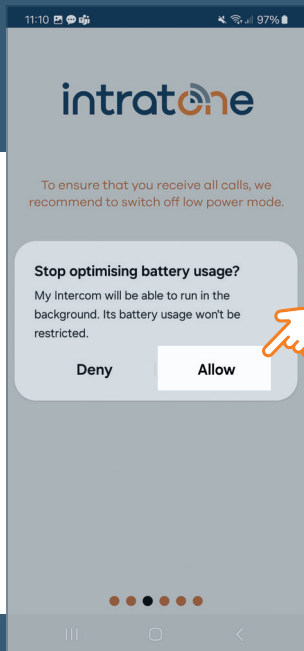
11:10

97%

intratone

To ensure that you receive all calls, we recommend to switch off low power mode.

Stop optimising battery usage?

My Intercom will be able to run in the background. Its battery usage won't be restricted.

Deny

Allow